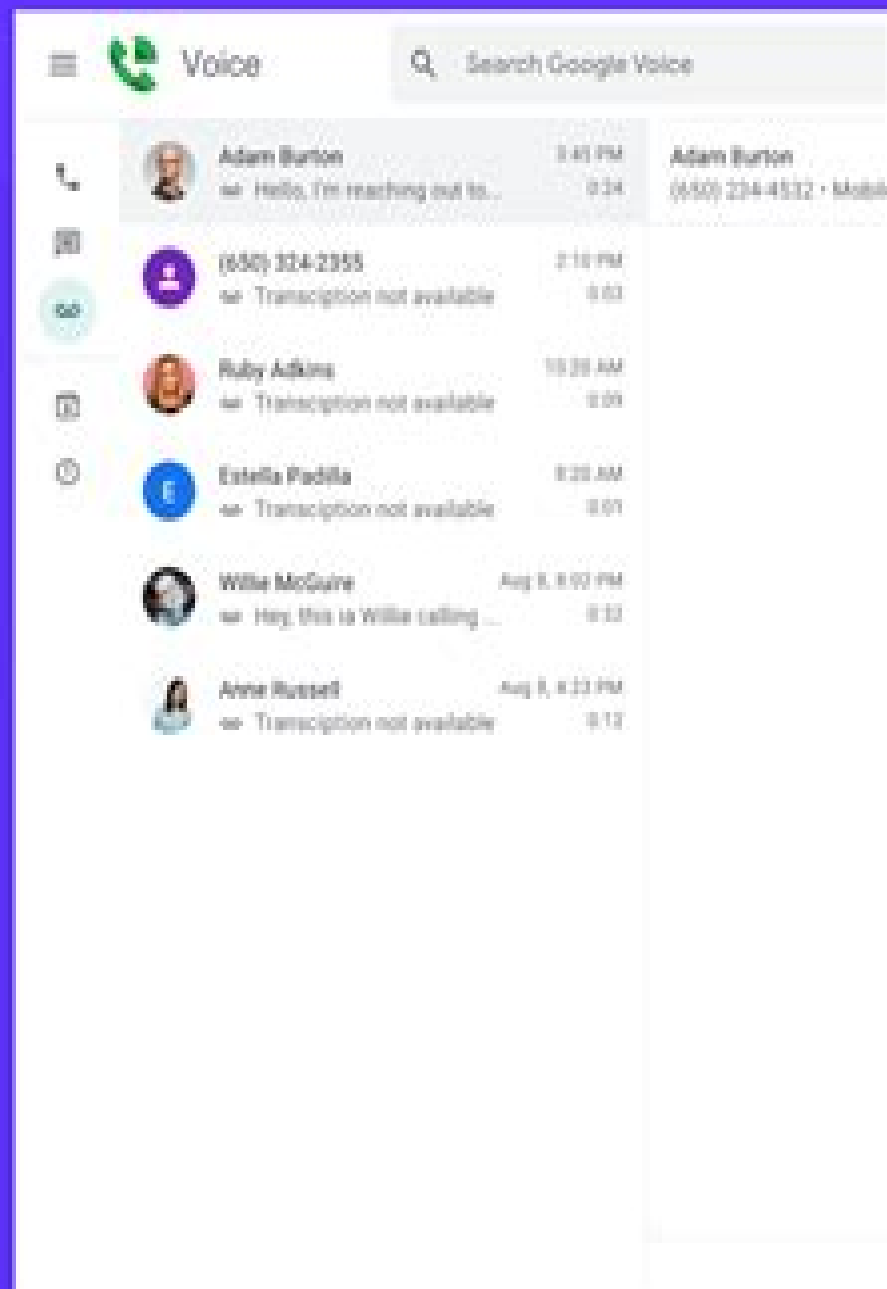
Voice

Search Google Voice

Adam Burton
Hello, I'm reaching out to...
3:45 PM
0:24

(650) 324-2355
Transciption not available
2:10 PM
0:03

Ruby Adkins
Transciption not available
10:20 AM
0:09

E
Estella Padilla
Transciption not available
8:20 AM
0:01

Willie McGuire
Hey, this is Willie calling ...
Aug 8, 8:02 PM
0:32

Anne Russell
Transciption not available
Aug 8, 4:23 PM
0:12

Adam Burton
(650) 224-4532 • Mobil